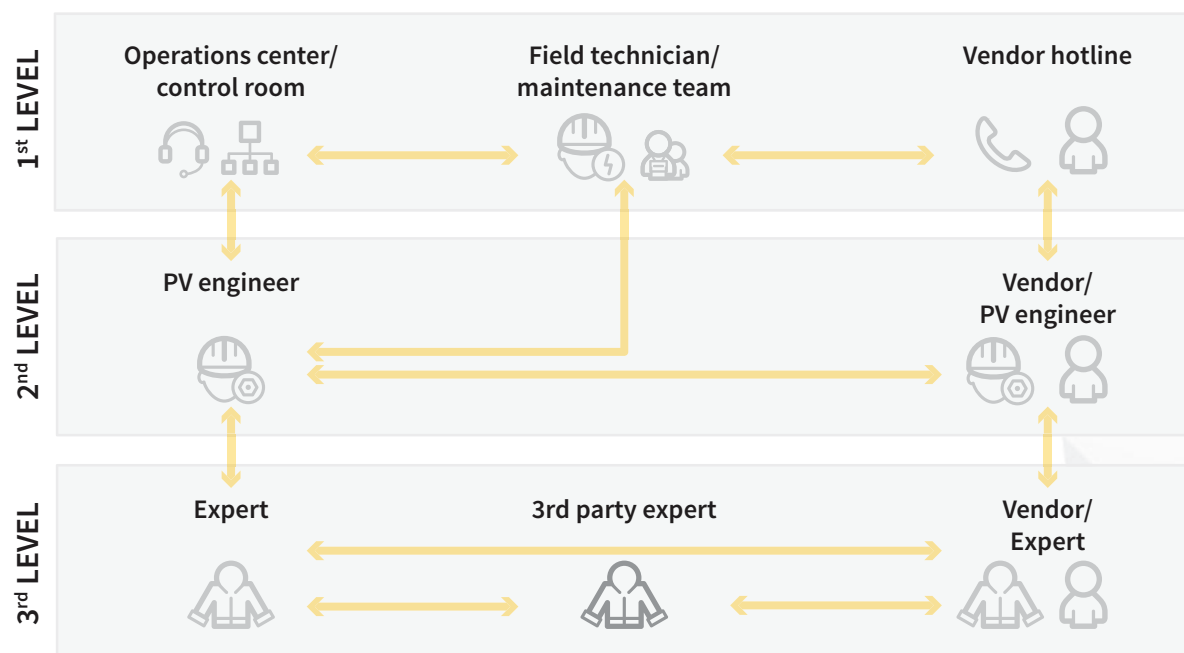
1$^{st}$ LEVEL

Operations center/ control room

Field technician/ maintenance team

Vendor hotline

2$^{nd}$ LEVEL

PV engineer

Vendor/ PV engineer

3$^{rd}$ LEVEL

Expert

3rd party expert

Vendor/ Expert